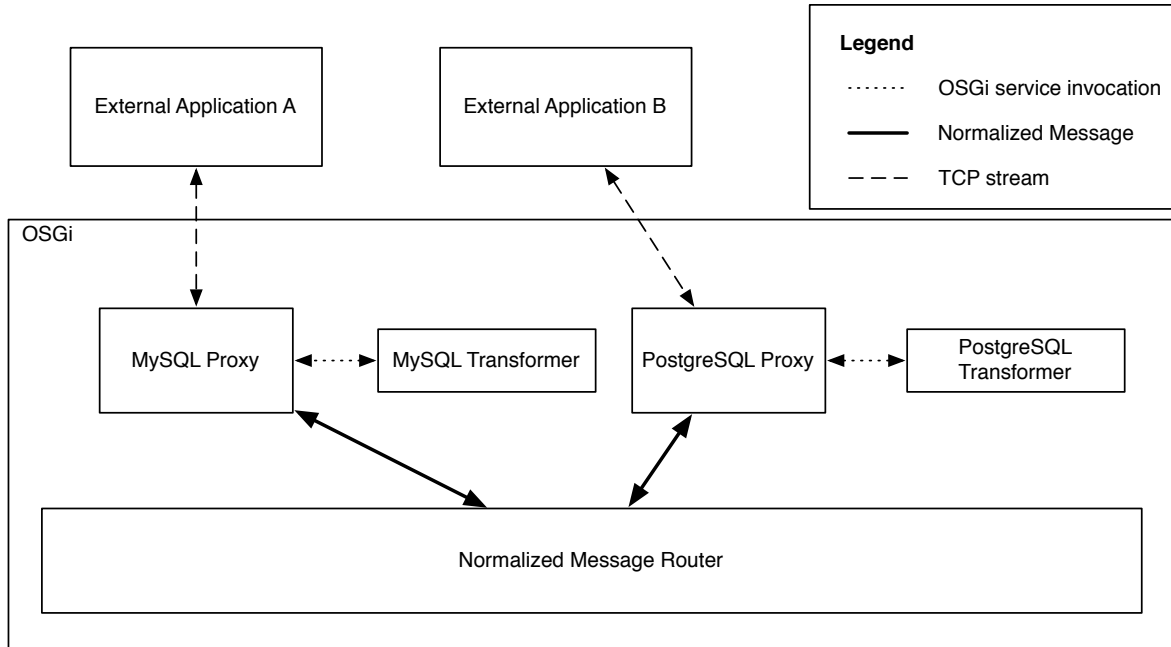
Legend

OSGi service invocation

Normalized Message

TCP stream

External Application A

External Application B

OSGi

MySQL Proxy

MySQL Transformer

PostgreSQL Proxy

PostgreSQL Transformer

Normalized Message Router